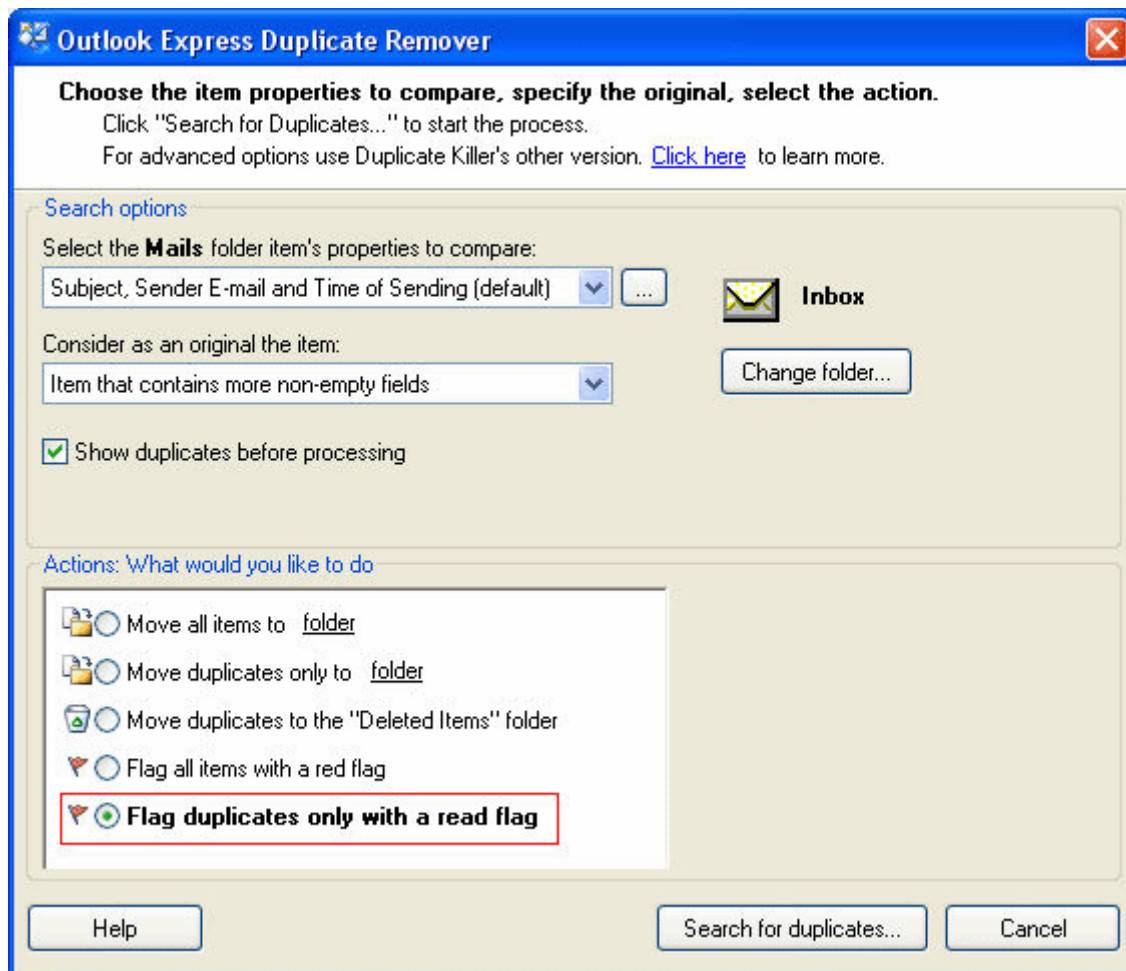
Outlook Express Duplicate Remover

Choose the item properties to compare, specify the original, select the action.
Click "Search for Duplicates..." to start the process.
For advanced options use Duplicate Killer's other version. Click here to learn more.

Search options

Select the Mails folder item's properties to compare:
Subject, Sender E-mail and Time of Sending (default)
...

Inbox

Consider as an original the item:
Item that contains more non-empty fields

Change folder...

Show duplicates before processing

Actions: What would you like to do

Move all items to folder
Move duplicates only to folder
Move duplicates to the "Deleted Items" folder
Flag all items with a red flag
Flag duplicates only with a read flag

Help
Search for duplicates...
Cancel